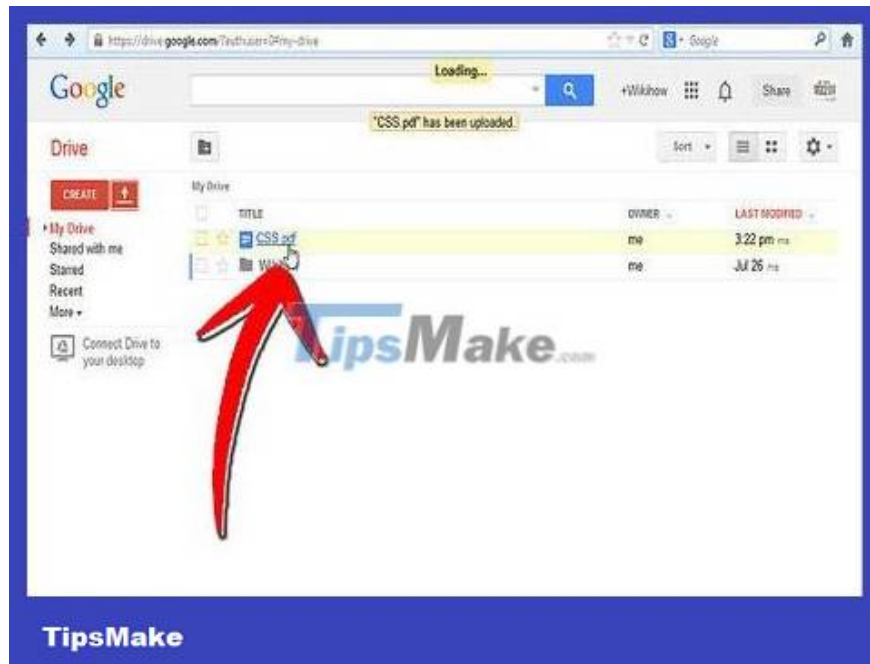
https://drive.google.com/?authuser=0#my-drive

Google

Loading...

+Wikihow

Share

"CSS.pdf" has been uploaded.

Drive

Sort

CREATE

My Drive

TITLE

OWNER

LAST MODIFIED

My Drive

Shared with me

Starred

Recent

More

CSS.pdf

me

3:22 pm me

Wiki

me

Jul 26 me

Connect Drive to your desktop

TipsMake.com

TipsMake